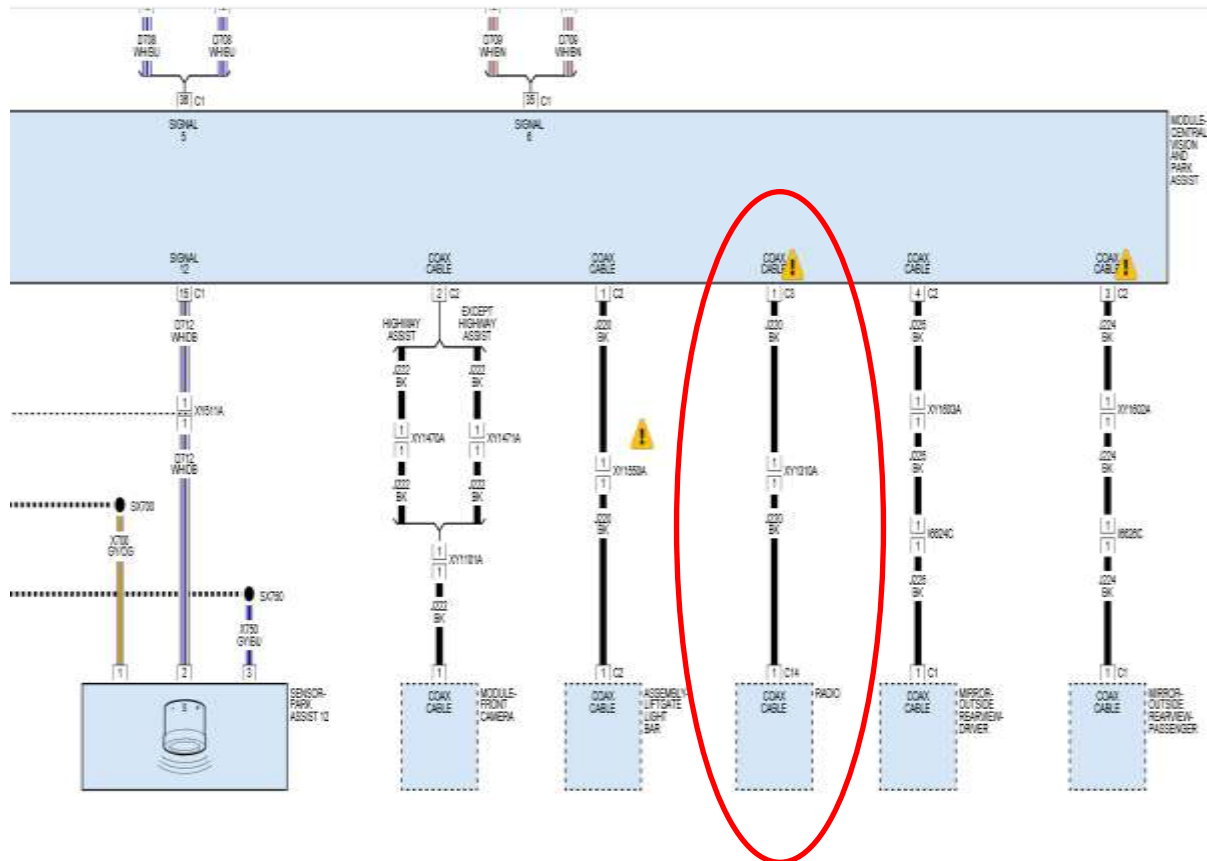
D708
WH/BU

D708
WH/BU

D709
WH/BN

D709
WH/BN

38 C1

35 C1

SIGNAL
5

SIGNAL
6

MODULE-CENTRAL VISION AND PARK ASSIST

SIGNAL
12

COAX
CABLE

COAX
CABLE

COAX
CABLE

COAX
CABLE

COAX
CABLE

15 C1

2 C2

1 C2

1 C3

4 C2

3 C2

D712
WH/DB

HIGHWAY
ASSIST

EXCEPT
HIGHWAY
ASSIST

J220
BK

J230
BK

J225
BK

J224
BK

J222
BK

J222
BK

1
1
XY1511A

1
1
XY1470A

1
1
XY1471A

1
1
XY1603A

1
1
XY1602A

D712
WH/DB

J222
BK

J222
BK

1
1
XY1550A

1
1
XY1310A

J225
BK

J224
BK

SX700

X700
GY/OG

J220
BK

J230
BK

1
1
XY1101A

1
1
I6624C

1
1
I6626C

SX750

X750
GY/BU

J222
BK

J225
BK

J224
BK

1

2

3

1

1 C2

1 C14

1 C1

1 C1

SENSOR-PARK ASSIST 12

COAX
CABLE

MODULE-FRONT CAMERA

COAX
CABLE

ASSEMBLY-LIFTGATE LIGHT BAR

COAX
CABLE

RADIO

COAX
CABLE

MIRROR-OUTSIDE REARVIEW-DRIVER

COAX
CABLE

MIRROR-OUTSIDE REARVIEW-PASSENGER